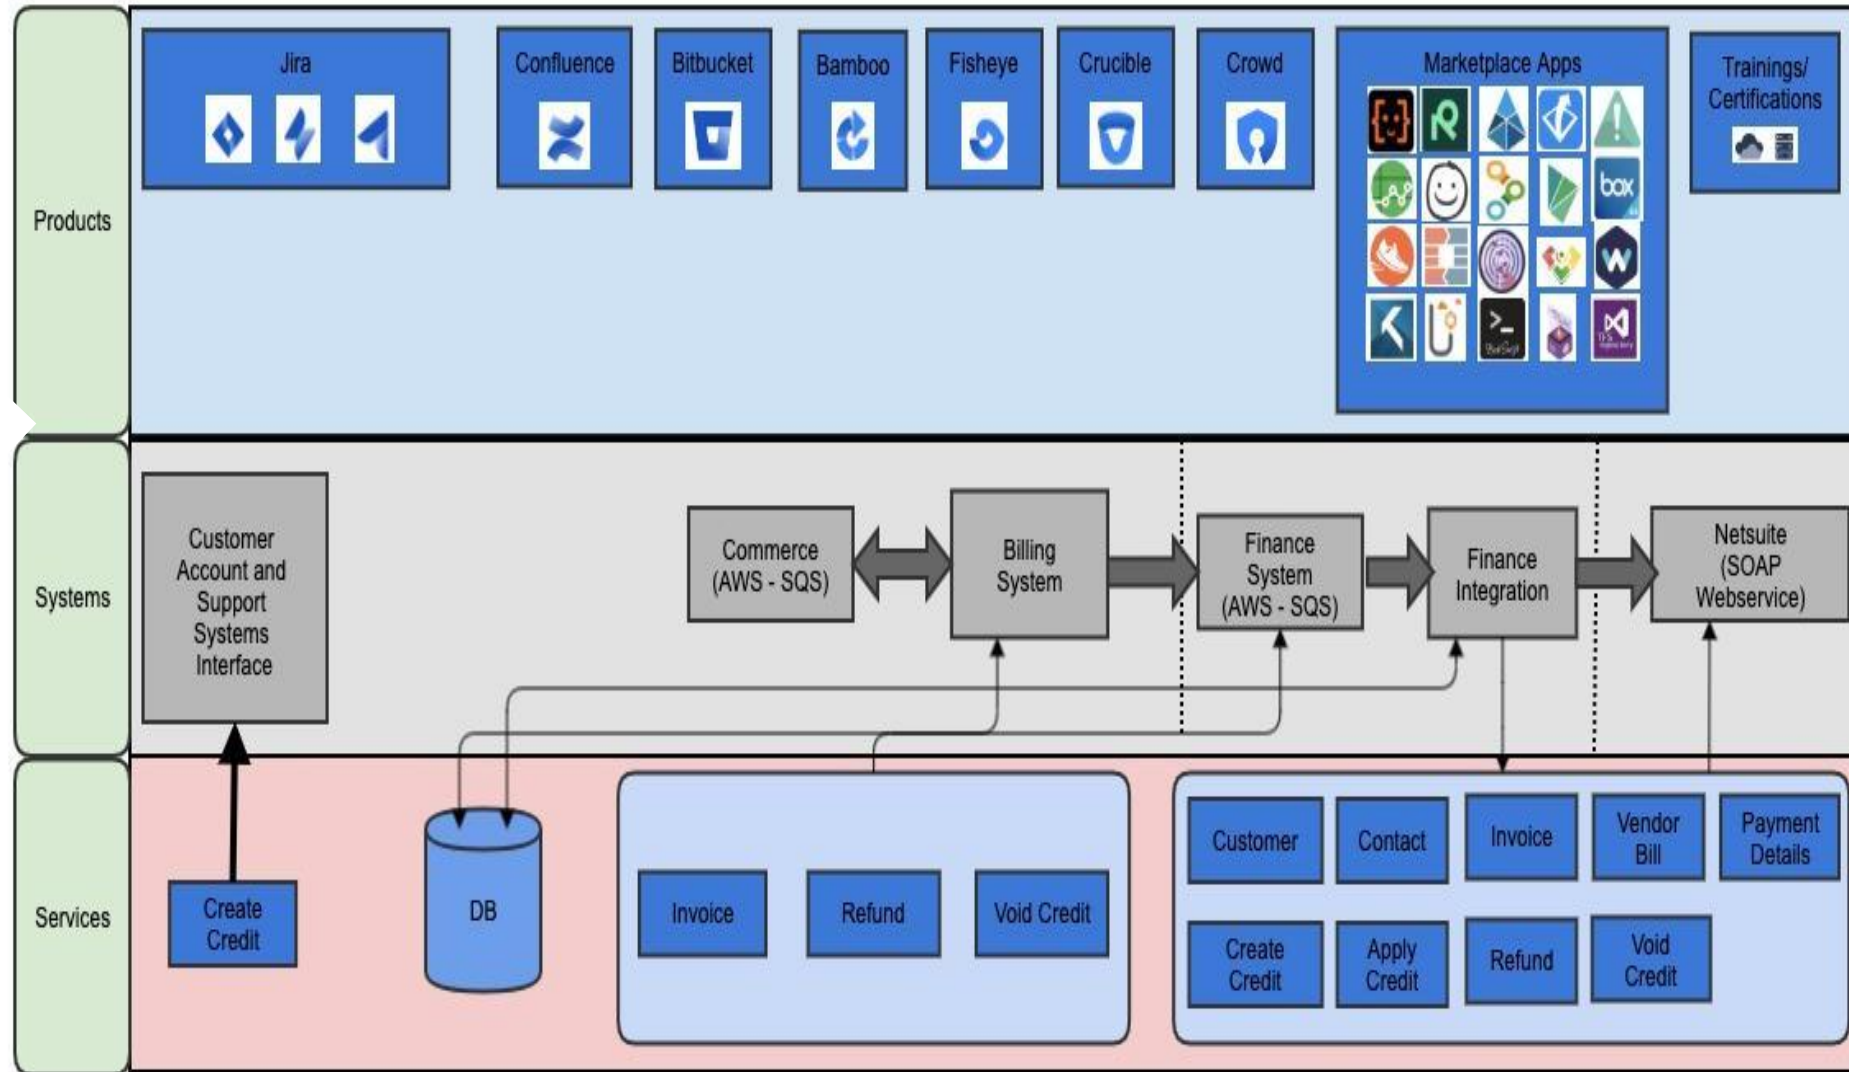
Products

Jira

Confluence

Bitbucket

Bamboo

Fisheye

Crucible

Crowd

Marketplace Apps

box

Trainings/ Certifications

Systems

Customer Account and Support Systems Interface

Commerce (AWS - SQS)

Billing System

Finance System (AWS - SQS)

Finance Integration

Netsuite (SOAP Webservice)

Services

Create Credit

DB

Invoice

Refund

Void Credit

Customer

Contact

Invoice

Vendor Bill

Payment Details

Create Credit

Apply Credit

Refund

Void Credit